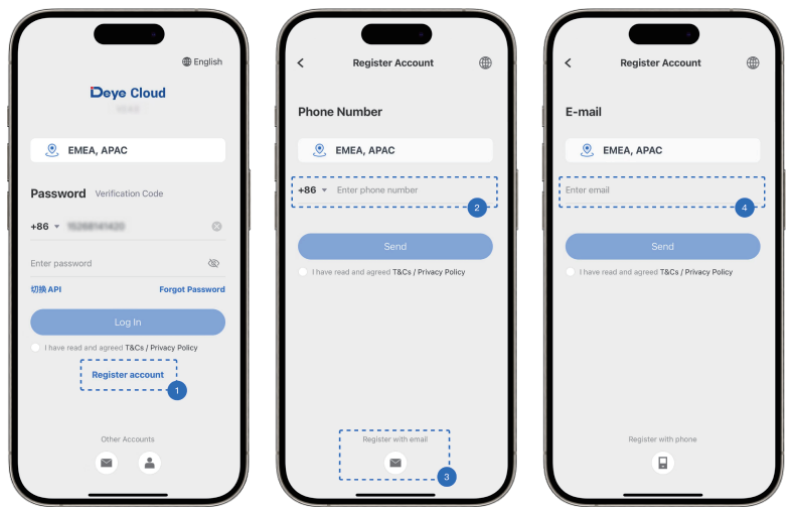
English

Deye Cloud

EMEA, APAC

Password Verification Code

+86 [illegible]

Enter password

切換 API Forgot Password

Log In

I have read and agreed T&Cs / Privacy Policy

Register account

1

Other Accounts

Register Account

Phone Number

EMEA, APAC

+86 Enter phone number

2

Send

I have read and agreed T&Cs / Privacy Policy

Register with email

3

Register Account

E-mail

EMEA, APAC

Enter email

4

Send

I have read and agreed T&Cs / Privacy Policy

Register with phone